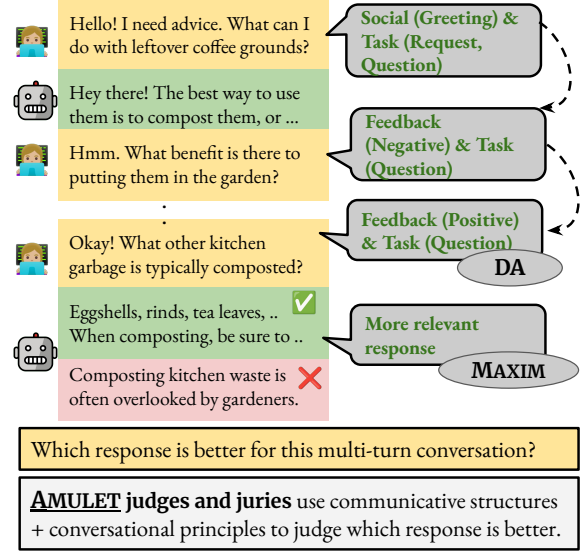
Hello! I need advice. What can I do with leftover coffee grounds?

Social (Greeting) & Task (Request, Question)

Hey there! The best way to use them is to compost them, or ...

Feedback (Negative) & Task (Question)

Hmm. What benefit is there to putting them in the garden?

:

Feedback (Positive) & Task (Question)

DA

Okay! What other kitchen garbage is typically composted?

Eggshells, rinds, tea leaves, .. When composting, be sure to ..

More relevant response

MAXIM

Composting kitchen waste is often overlooked by gardeners.

Which response is better for this multi-turn conversation?

AMULET judges and juries use communicative structures + conversational principles to judge which response is better.